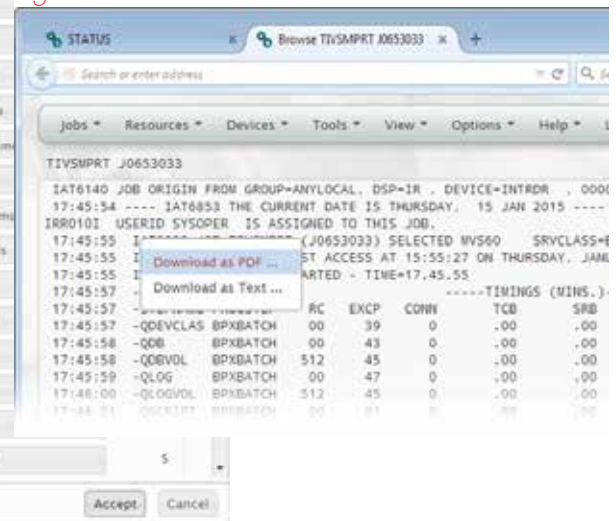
STATUS

Browse TIVSMPRT J0653033

Search or enter address

Jobs ▾ Resources ▾ Devices ▾ Tools ▾ View ▾ Options ▾ Help ▾

TIVSMPRT J0653033

IAT6140 JOB ORIGIN FROM GROUP=ANYLOCAL, DSP=IR , DEVICE=INTRDR , 000
17:45:54 ---- IAT6853 THE CURRENT DATE IS THURSDAY, 15 JAN 2015 ----
IRR010I USERID SYSOPER IS ASSIGNED TO THIS JOB.
17:45:55 I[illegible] (J0653033) SELECTED MVS60 SRVCLASS=
17:45:55 I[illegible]ST ACCESS AT 15:55:27 ON THURSDAY, JAN
17:45:55 I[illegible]ARTED - TIME=17.45.55
17:45:57 -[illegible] -----TIMINGS (MINS.)-
17:45:57 -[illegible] RC EXCP CONN TCB SRB
17:45:57 -QDEVCLAS BPXBATCH 00 39 0 .00 .00
17:45:58 -QDB BPXBATCH 00 43 0 .00 .00
17:45:58 -QDBVOL BPXBATCH 512 45 0 .00 .00
17:45:59 -QLOG BPXBATCH 00 47 0 .00 .00
17:46:00 -QLOGVOL BPXBATCH 512 45 0 .00 .00

Download as PDF ...
Download as Text ...

5

Accept Cancel